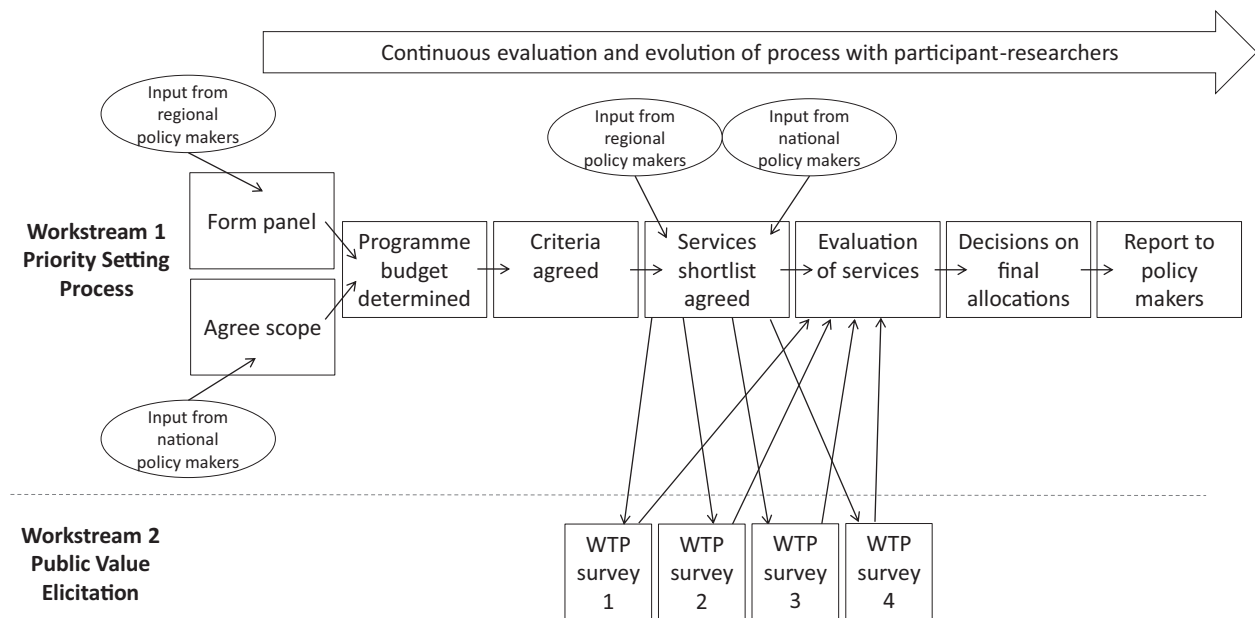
Continuous evaluation and evolution of process with participant-researchers

Input from regional policy makers

Input from regional policy makers

Input from national policy makers

Workstream 1 Priority Setting Process

Form panel

Agree scope

Programme budget determined

Criteria agreed

Services shortlist agreed

Evaluation of services

Decisions on final allocations

Report to policy makers

Input from national policy makers

Workstream 2 Public Value Elicitation

WTP survey 1

WTP survey 2

WTP survey 3

WTP survey 4